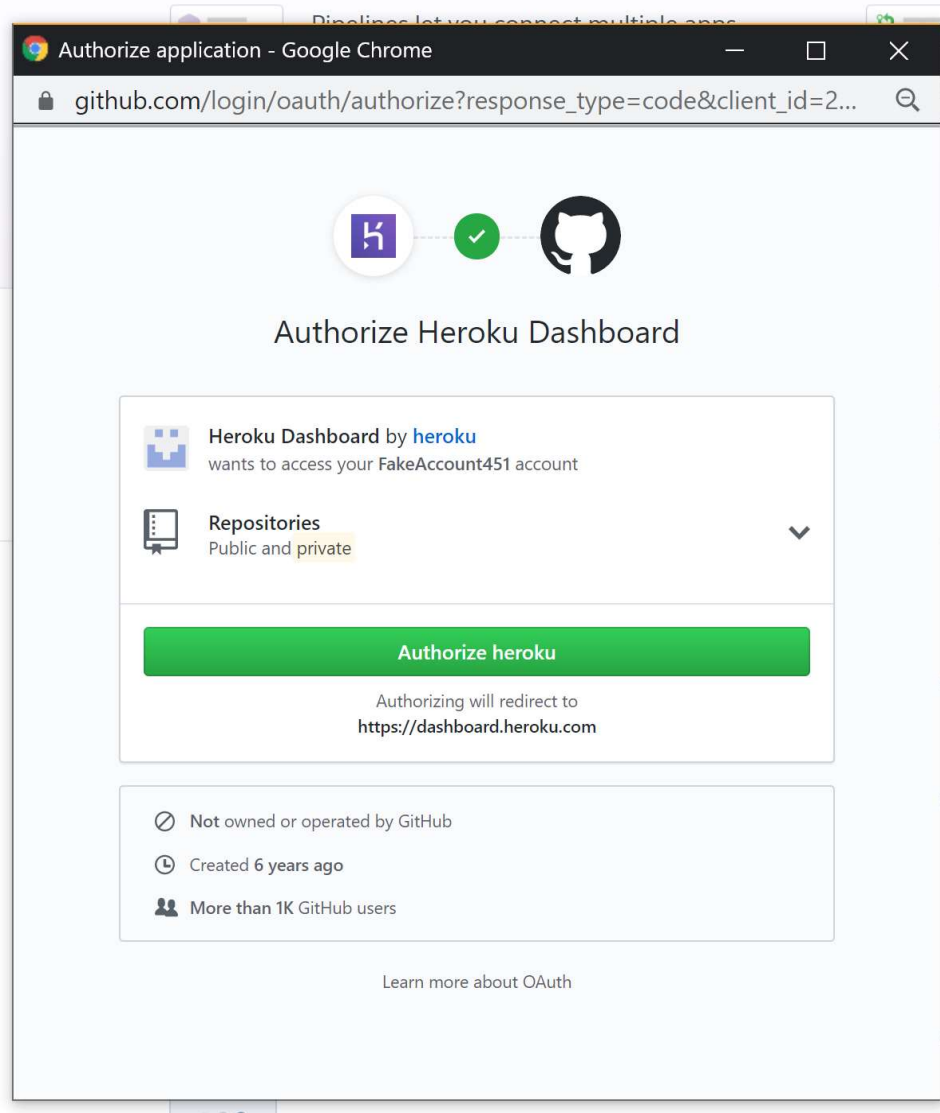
Pipelines let you connect multiple apps

Authorize application - Google Chrome

github.com/login/oauth/authorize?response_type=code&client_id=2...

Authorize Heroku Dashboard

Heroku Dashboard by heroku
wants to access your FakeAccount451 account

Repositories
Public and private

Authorize heroku

Authorizing will redirect to
https://dashboard.heroku.com

Not owned or operated by GitHub

Created 6 years ago

More than 1K GitHub users

Learn more about OAuth